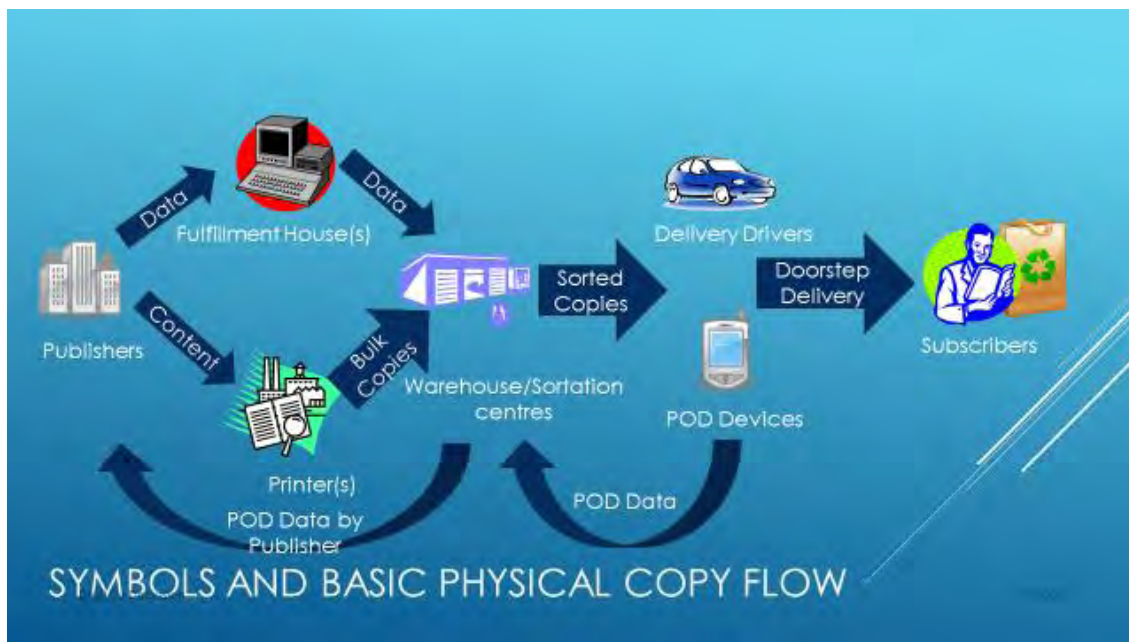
Data

Data

Fulfillment House(s)

Publishers

Content

Bulk Copies

Printer(s)

Warehouse/Sortation centres

Sorted Copies

Delivery Drivers

Doorstep Delivery

Subscribers

POD Devices

POD Data

POD Data by Publisher

SYMBOLS AND BASIC PHYSICAL COPY FLOW